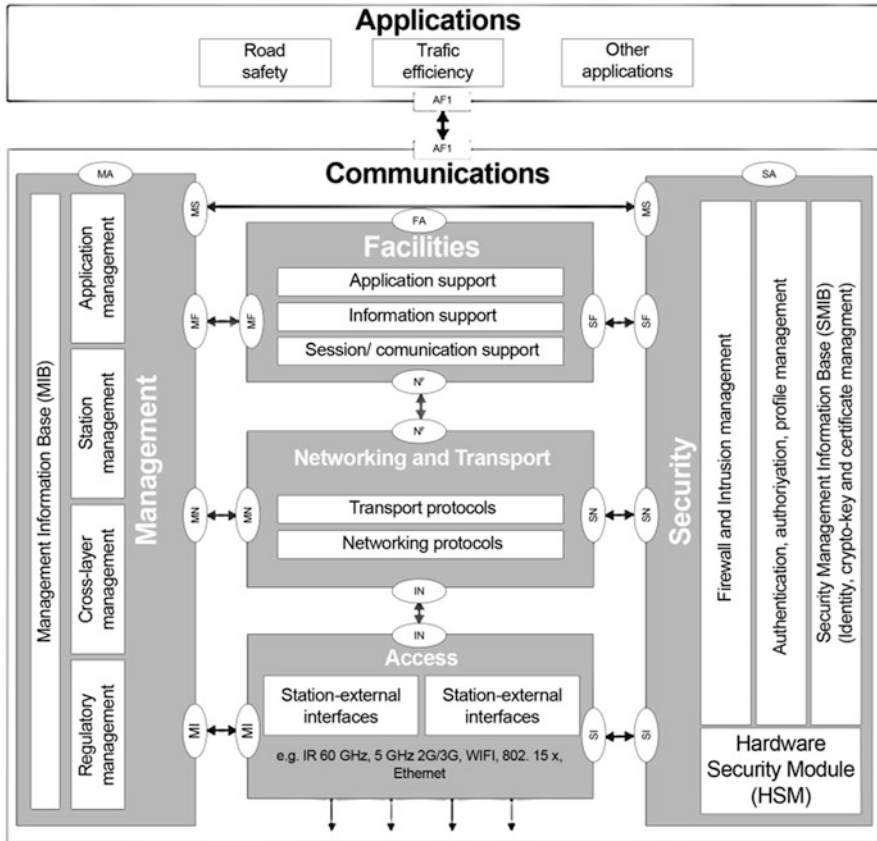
Applications

Road safety

Trafic efficiency

Other applications

AF1

AF1

Communications

MA

Management Information Base (MIB)

Application management

Station management

Cross-layer management

Regulatory management

Management

MS

FA

Facilities

Application support

Information support

Session/ comunication support

MF

MF

SF

SF

N'

N'

Networking and Transport

Transport protocols

Networking protocols

MN

MN

SN

SN

IN

IN

Access

Station-external interfaces

Station-external interfaces

e.g. IR 60 GHz, 5 GHz 2G/3G, WIFI, 802. 15 x, Ethernet

MI

MI

SI

SI

MS

SA

Security

Firewall and Intrusion management

Authentication, authoriyation, profile management

Security Management Information Base (SMIB) (Identity, crypto-key and certificate managment)

Hardware Security Module (HSM)